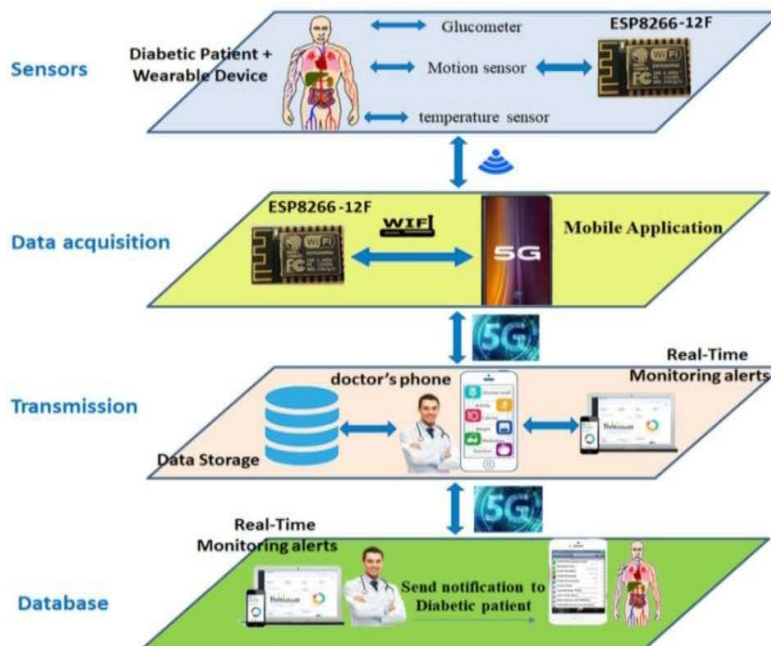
Sensors

Diabetic Patient + Wearable Device

Glucometer

Motion sensor

temperature sensor

ESP8266-12F

Data acquisition

ESP8266-12F

WIFI

5G

Mobile Application

5G

Transmission

doctor's phone

Real-Time Monitoring alerts

Data Storage

5G

Real-Time Monitoring alerts

Database

Send notification to Diabetic patient